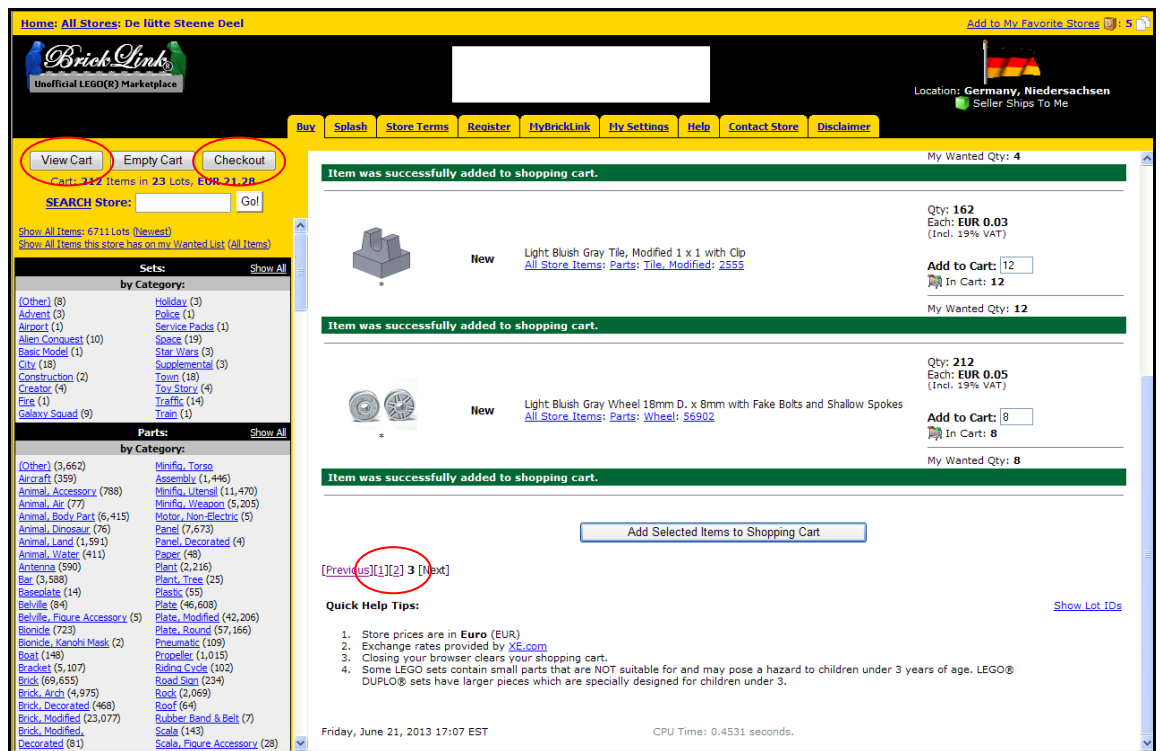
Home: All Stores: De lütte Steene Deel

Add to My Favorite Stores : 5

BrickLink
Unofficial LEGO(R) Marketplace

Location: Germany, Niedersachsen
Seller Ships To Me

Buy | Splash | Store Terms | Register | MyBrickLink | My Settings | Help | Contact Store | Disclaimer

View Cart | Empty Cart | Checkout

Cart: 212 Items in 23 Lots, EUR 21.28

SEARCH Store: Go!

Show All Items: 6711 Lots (Newest)
Show All Items this store has on my Wanted List (All Items)

Sets: Show All
by Category:

(Other) (8)
Advent (3)
Airport (1)
Alien Conquest (10)
Basic Model (1)
City (18)
Construction (2)
Creator (4)
Fire (1)
Galaxy Squad (9)
Holiday (3)
Police (1)
Service Packs (1)
Space (19)
Star Wars (3)
Supplemental (3)
Town (18)
Toy Story (4)
Traffic (14)
Train (1)

Parts: Show All
by Category:

(Other) (3,662)
Aircraft (359)
Animal, Accessory (788)
Animal, Air (77)
Animal, Body Part (6,415)
Animal, Dinosaur (76)
Animal, Land (1,591)
Animal, Water (411)
Antenna (590)
Bar (3,588)
Baseplate (14)
Belville (84)
Belville, Figure Accessory (5)
Bionicle (723)
Bionicle, Kanohi Mask (2)
Boat (148)
Bracket (5,107)
Brick (69,655)
Brick, Arch (4,975)
Brick, Decorated (468)
Brick, Modified (23,077)
Brick, Modified, Decorated (81)
Minifig, Torso
Assembly (1,446)
Minifig, Utensil (11,470)
Minifig, Weapon (5,205)
Motor, Non-Electric (5)
Panel (7,673)
Panel, Decorated (4)
Paper (48)
Plant (2,216)
Plant, Tree (25)
Plastic (55)
Plate (46,608)
Plate, Modified (42,206)
Plate, Round (57,166)
Pneumatic (109)
Propeller (1,015)
Riding Cycle (102)
Road Sign (234)
Rock (2,069)
Roof (64)
Rubber Band & Belt (7)
Scala (143)
Scala, Figure Accessory (28)

My Wanted Qty: 4

Item was successfully added to shopping cart.

New | Light Bluish Gray Tile, Modified 1 x 1 with Clip
All Store Items: Parts: Tile, Modified: 2555

Qty: 162
Each: EUR 0.03
(Incl. 19% VAT)
Add to Cart: 12
In Cart: 12
My Wanted Qty: 12

Item was successfully added to shopping cart.

New | Light Bluish Gray Wheel 18mm D. x 8mm with Fake Bolts and Shallow Spokes
All Store Items: Parts: Wheel: 56902

Qty: 212
Each: EUR 0.05
(Incl. 19% VAT)
Add to Cart: 8
In Cart: 8
My Wanted Qty: 8

Item was successfully added to shopping cart.

Add Selected Items to Shopping Cart

[Previous][1][2] 3 [Next]

Quick Help Tips:

Show Lot IDs

1. Store prices are in Euro (EUR)
2. Exchange rates provided by XE.com
3. Closing your browser clears your shopping cart.
4. Some LEGO sets contain small parts that are NOT suitable for and may pose a hazard to children under 3 years of age. LEGO® DUPLO® sets have larger pieces which are specially designed for children under 3.

Friday, June 21, 2013 17:07 EST
CPU Time: 0.4531 seconds.